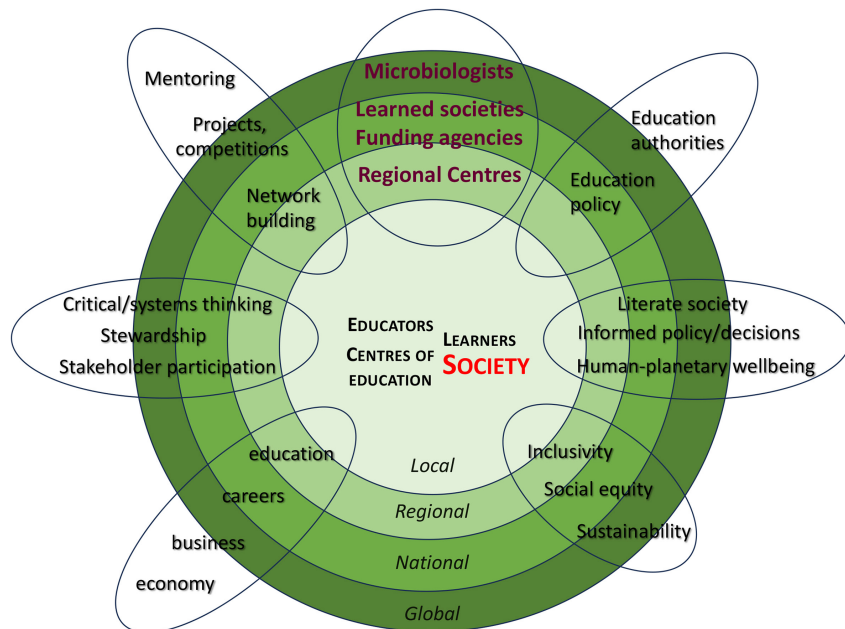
Microbiologists
Learned societies
Funding agencies
Regional Centres

Mentoring
Projects, competitions
Network building

Education authorities
Education policy

Critical/systems thinking
Stewardship
Stakeholder participation

EDUCATORS
CENTRES OF EDUCATION
LEARNERS
SOCIETY

Literate society
Informed policy/decisions
Human-planetary wellbeing

education
careers
business
economy

Inclusivity
Social equity
Sustainability

Local
Regional
National
Global